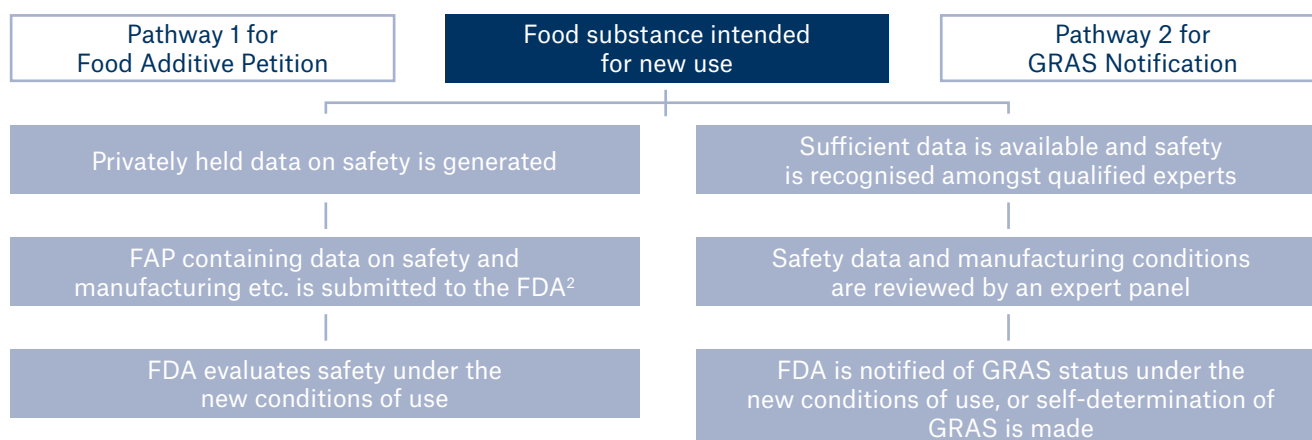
Pathway 1 for Food Additive Petition

Food substance intended for new use

Pathway 2 for GRAS Notification

Privately held data on safety is generated

FAP containing data on safety and manufacturing etc. is submitted to the FDA$^2$

FDA evaluates safety under the new conditions of use

Sufficient data is available and safety is recognised amongst qualified experts

Safety data and manufacturing conditions are reviewed by an expert panel

FDA is notified of GRAS status under the new conditions of use, or self-determination of GRAS is made